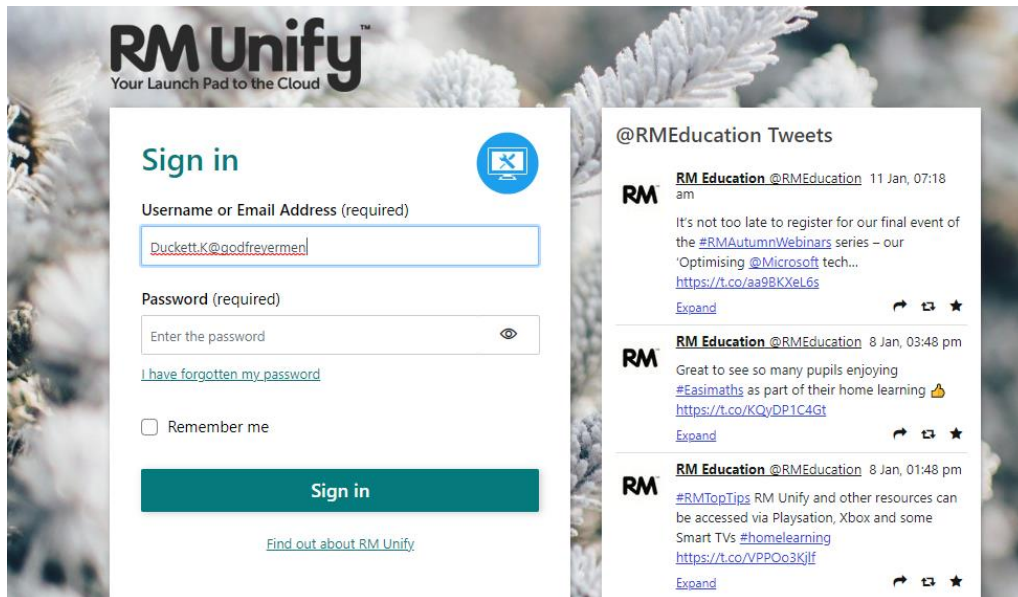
RM Unify™
Your Launch Pad to the Cloud

Sign in

Username or Email Address (required)

Duckett.K@godfreyermen

Password (required)

Enter the password

I have forgotten my password

Remember me

Sign in

Find out about RM Unify

@RMEducation Tweets

RM

RM Education @RMEducation 11 Jan, 07:18 am

It's not too late to register for our final event of the #RMAutumnWebinars series – our 'Optimising @Microsoft tech... https://t.co/aa9BKXeL6s

Expand

RM

RM Education @RMEducation 8 Jan, 03:48 pm

Great to see so many pupils enjoying #Easimaths as part of their home learning 👍 https://t.co/KQyDP1C4Gt

Expand

RM

RM Education @RMEducation 8 Jan, 01:48 pm

#RMTopTips RM Unify and other resources can be accessed via Playsation, Xbox and some Smart TVs #homelearning https://t.co/VPPOo3Kjlf

Expand